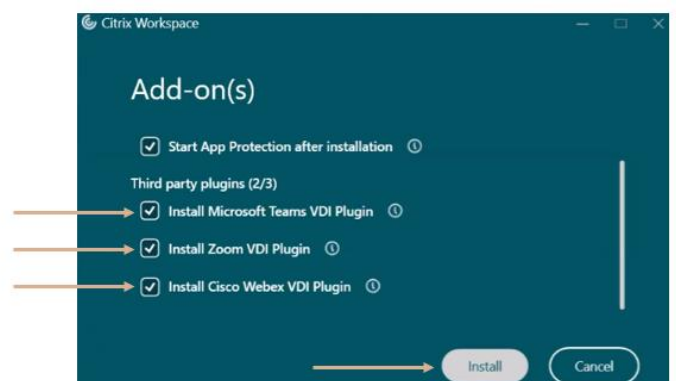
Citrix Workspace

Add-on(s)

Start App Protection after installation

Third party plugins (2/3)

Install Microsoft Teams VDI Plugin

Install Zoom VDI Plugin

Install Cisco Webex VDI Plugin

Install

Cancel